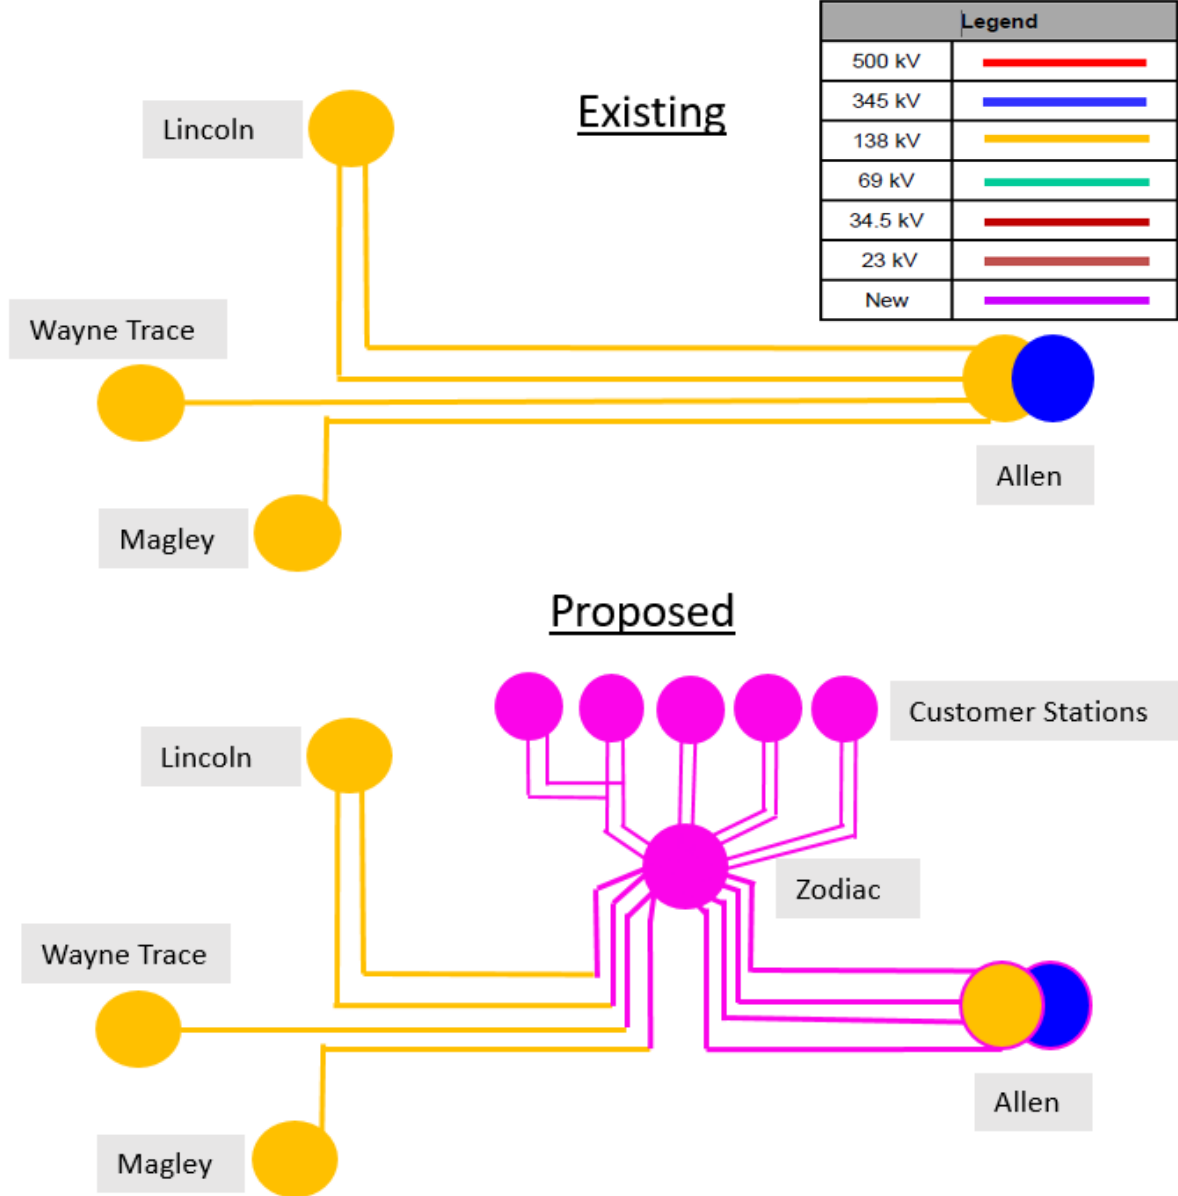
| Legend | |
|---|---|
| 500 kV | |
| 345 kV | |
| 138 kV | |
| 69 kV | |
| 34.5 kV | |
| 23 kV | |
| New | |

Existing

Lincoln

Wayne Trace

Allen

Magley

Proposed

Customer Stations

Lincoln

Zodiac

Wayne Trace

Allen

Magley